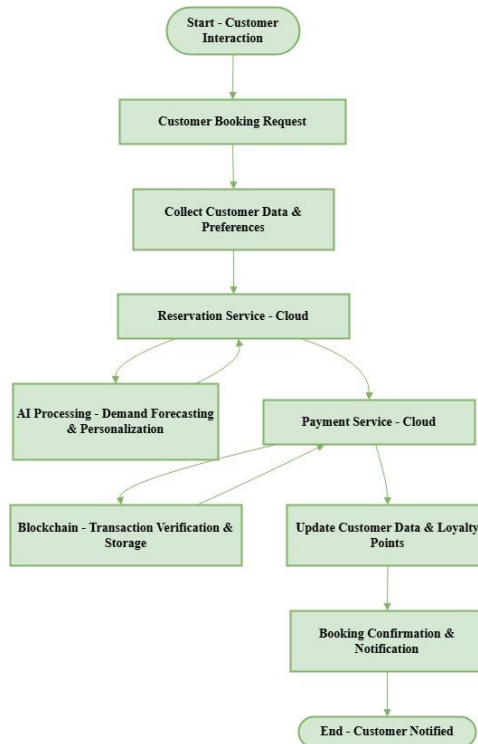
Start - Customer Interaction

Customer Booking Request

Collect Customer Data & Preferences

Reservation Service - Cloud

AI Processing - Demand Forecasting & Personalization

Payment Service - Cloud

Blockchain - Transaction Verification & Storage

Update Customer Data & Loyalty Points

Booking Confirmation & Notification

End - Customer Notified